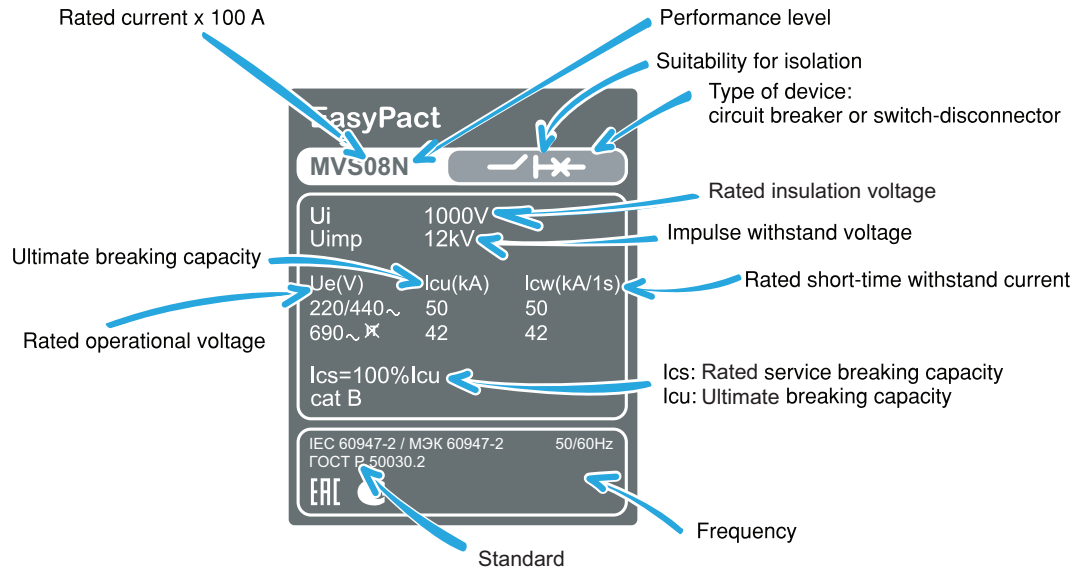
Rated current x 100 A

Performance level

Suitability for isolation

Type of device:
circuit breaker or switch-disconnector

EasyPact

MVS08N

Rated insulation voltage

Ui 1000V
Uimp 12kV

Impulse withstand voltage

Ultimate breaking capacity

Rated short-time withstand current

| Ue(V) | Icu(kA) | Icw(kA/1s) |
|---|---|---|
| 220/440~ | 50 | 50 |
| 690~ | 42 | 42 |

Rated operational voltage

Ics=100%Icu
cat B

Ics: Rated service breaking capacity
Icu: Ultimate breaking capacity

IEC 60947-2 / МЭК 60947-2 50/60Hz
ГОСТ Р 50030.2

ЕАС

Frequency

Standard